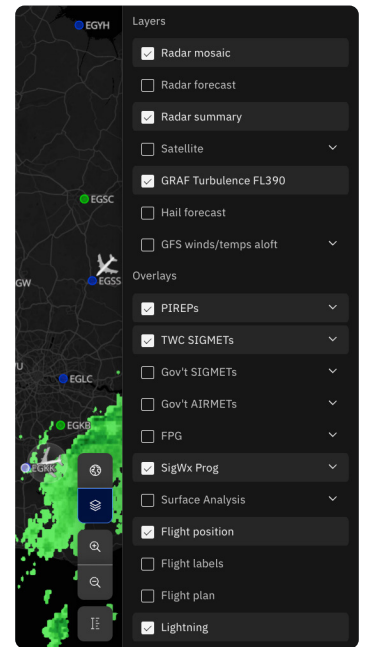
EGYH
EGSC
GW
EGSS
U
EGLC
EGKB
EGKK

Layers
Radar mosaic
Radar forecast
Radar summary
Satellite
GRAF Turbulence FL390
Hail forecast
GFS winds/temps aloft

Overlays
PIREPs
TWC SIGMETs
Gov't SIGMETs
Gov't AIRMETs
FPG
SigWx Prog
Surface Analysis
Flight position
Flight labels
Flight plan
Lightning